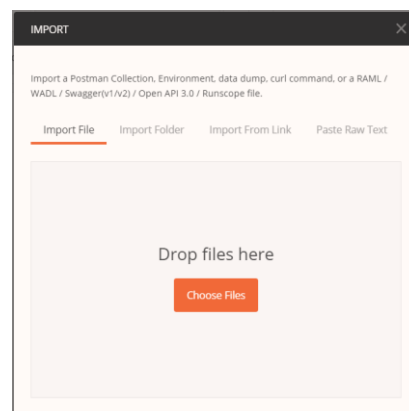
IMPORT

Import a Postman Collection, Environment, data dump, curl command, or a RAML / WADL / Swagger(v1/v2) / Open API 3.0 / Runscope file.

Import File | Import Folder | Import From Link | Paste Raw Text

Drop files here

Choose Files